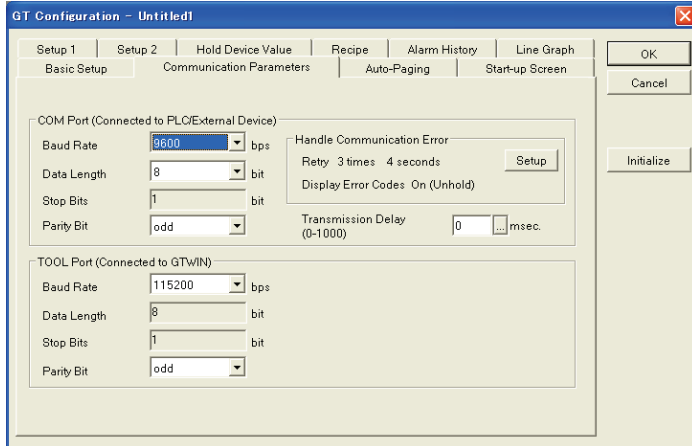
GT Configuration - Untitled1

Setup 1
Setup 2
Hold Device Value
Recipe
Alarm History
Line Graph
Basic Setup
Communication Parameters
Auto-Paging
Start-up Screen

OK
Cancel
Initialize

COM Port (Connected to PLC/External Device)
Baud Rate 9600 bps
Data Length 8 bit
Stop Bits 1 bit
Parity Bit odd

Handle Communication Error
Retry 3 times 4 seconds
Setup
Display Error Codes On (Unhold)

Transmission Delay (0-1000) 0 ... msec.

TOOL Port (Connected to GTWIN)
Baud Rate 115200 bps
Data Length 8 bit
Stop Bits 1 bit
Parity Bit odd